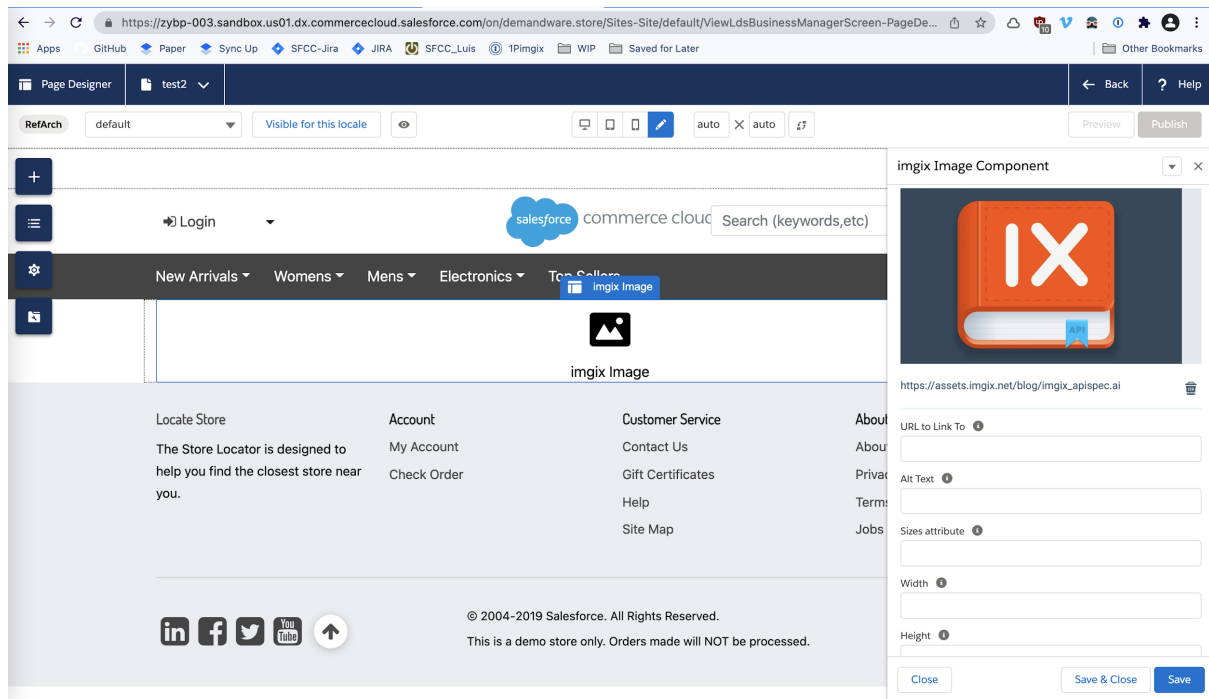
https://zybp-003.sandbox.us01.dx.commercecloud.salesforce.com/on/demandware.store/Sites-Site/default/ViewLdsBusinessManagerScreen-PageDe...

Apps GitHub Paper Sync Up SFCC-Jira JIRA SFCC_Luis 1Pimgix WIP Saved for Later Other Bookmarks

Page Designer test2 Back Help

RefArch default Visible for this locale auto auto Preview Publish

Login

salesforce commerce clouc Search (keywords,etc)

New Arrivals Womens Mens Electronics Top Sellers

imgix Image

imgix Image

Locate Store
The Store Locator is designed to help you find the closest store near you.

Account
My Account
Check Order

Customer Service
Contact Us
Gift Certificates
Help
Site Map

About
About
Privac
Terms
Jobs

© 2004-2019 Salesforce. All Rights Reserved.
This is a demo store only. Orders made will NOT be processed.

imgix Image Component

IX
API

https://assets.imgix.net/blog/imgix_apispec.ai

URL to Link To

Alt Text

Sizes attribute

Width

Height

Close Save & Close Save